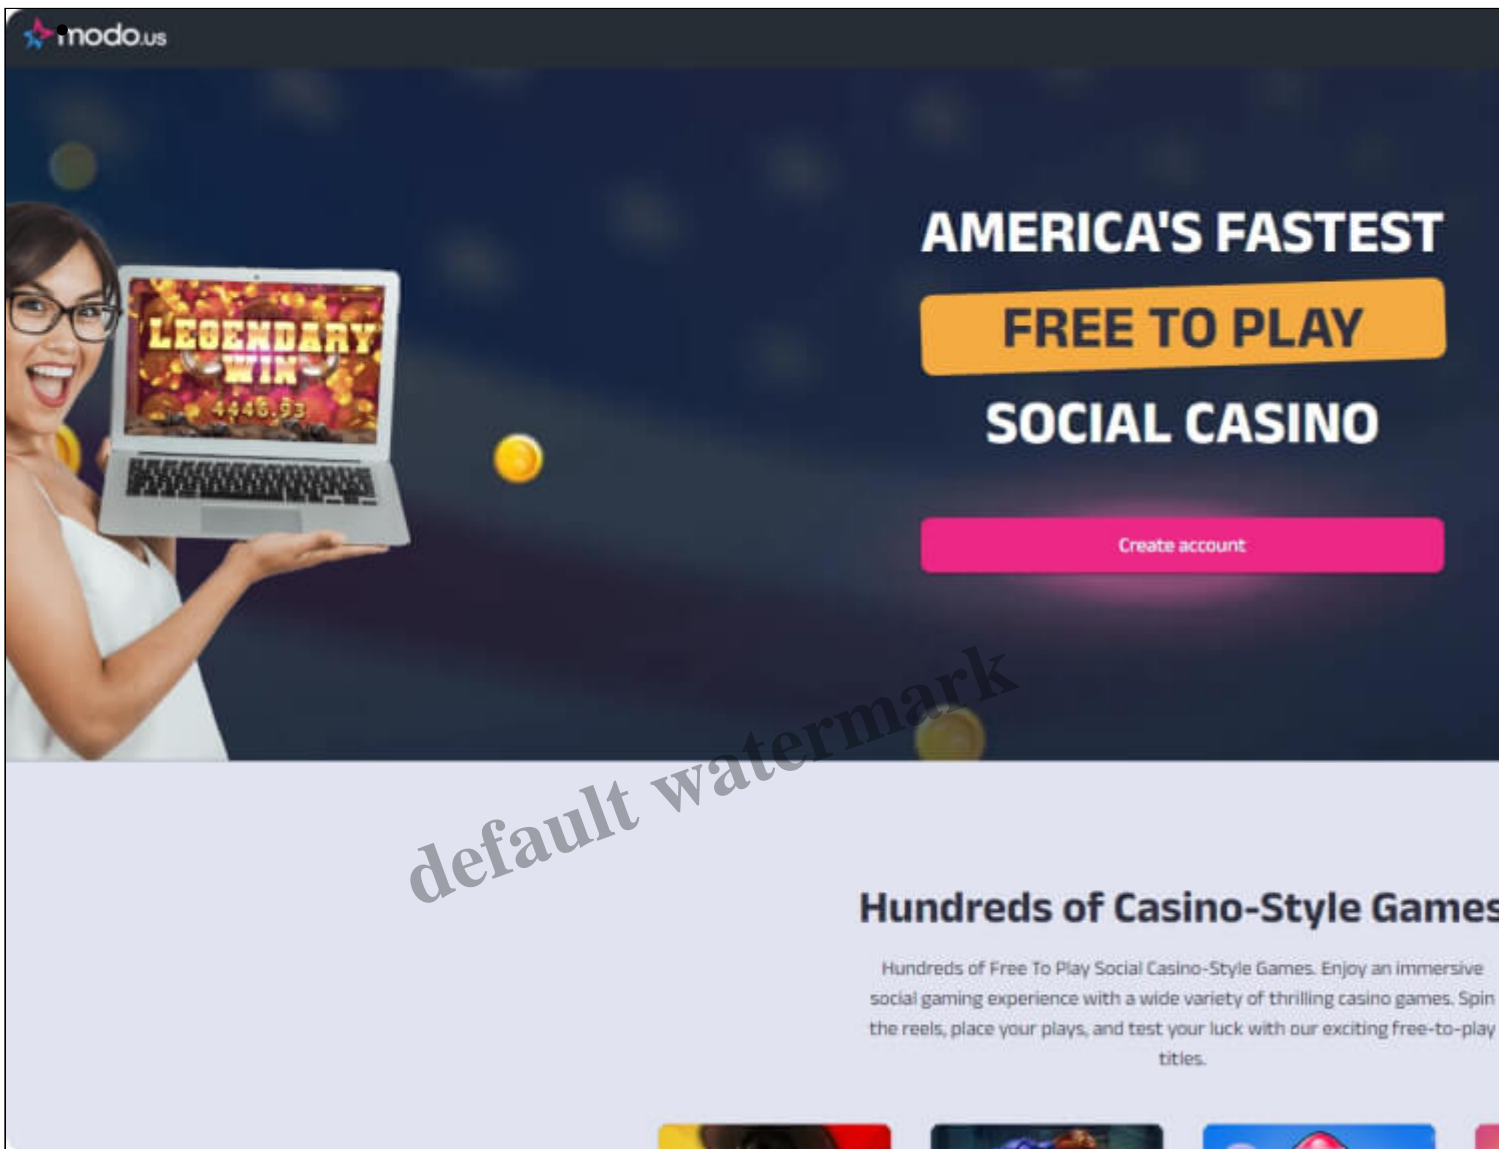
modo.us

LEGENDARY WIN
4446.93

AMERICA'S FASTEST
FREE TO PLAY
SOCIAL CASINO

Create account

default watermark

Hundreds of Casino-Style Games

Hundreds of Free To Play Social Casino-Style Games. Enjoy an immersive social gaming experience with a wide variety of thrilling casino games. Spin the reels, place your plays, and test your luck with our exciting free-to-play titles.